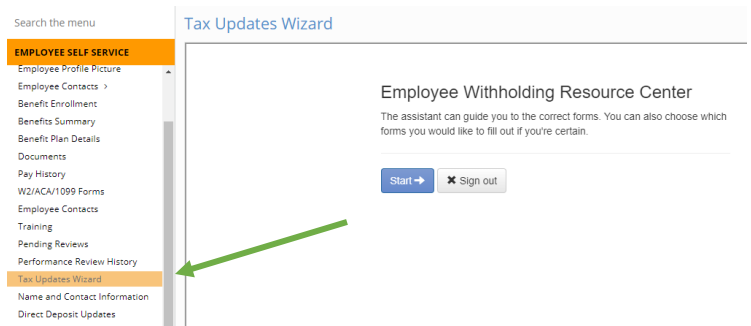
Search the menu

EMPLOYEE SELF SERVICE

Employee Profile Picture
Employee Contacts >
Benefit Enrollment
Benefits Summary
Benefit Plan Details
Documents
Pay History
W2/ACA/1099 Forms
Employee Contacts
Training
Pending Reviews
Performance Review History
Tax Updates Wizard
Name and Contact Information
Direct Deposit Updates

Tax Updates Wizard

Employee Withholding Resource Center

The assistant can guide you to the correct forms. You can also choose which forms you would like to fill out if you're certain.

Start →
✖ Sign out